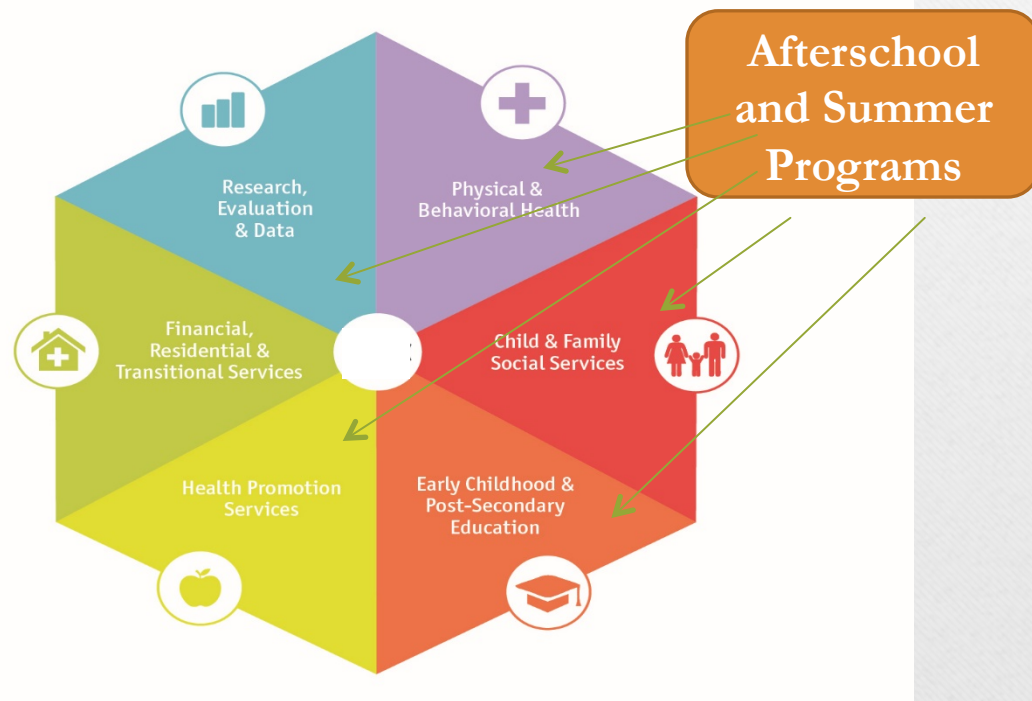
Afterschool and Summer Programs

Research, Evaluation & Data

Physical & Behavioral Health

Financial, Residential & Transitional Services

Child & Family Social Services

Health Promotion Services

Early Childhood & Post-Secondary Education